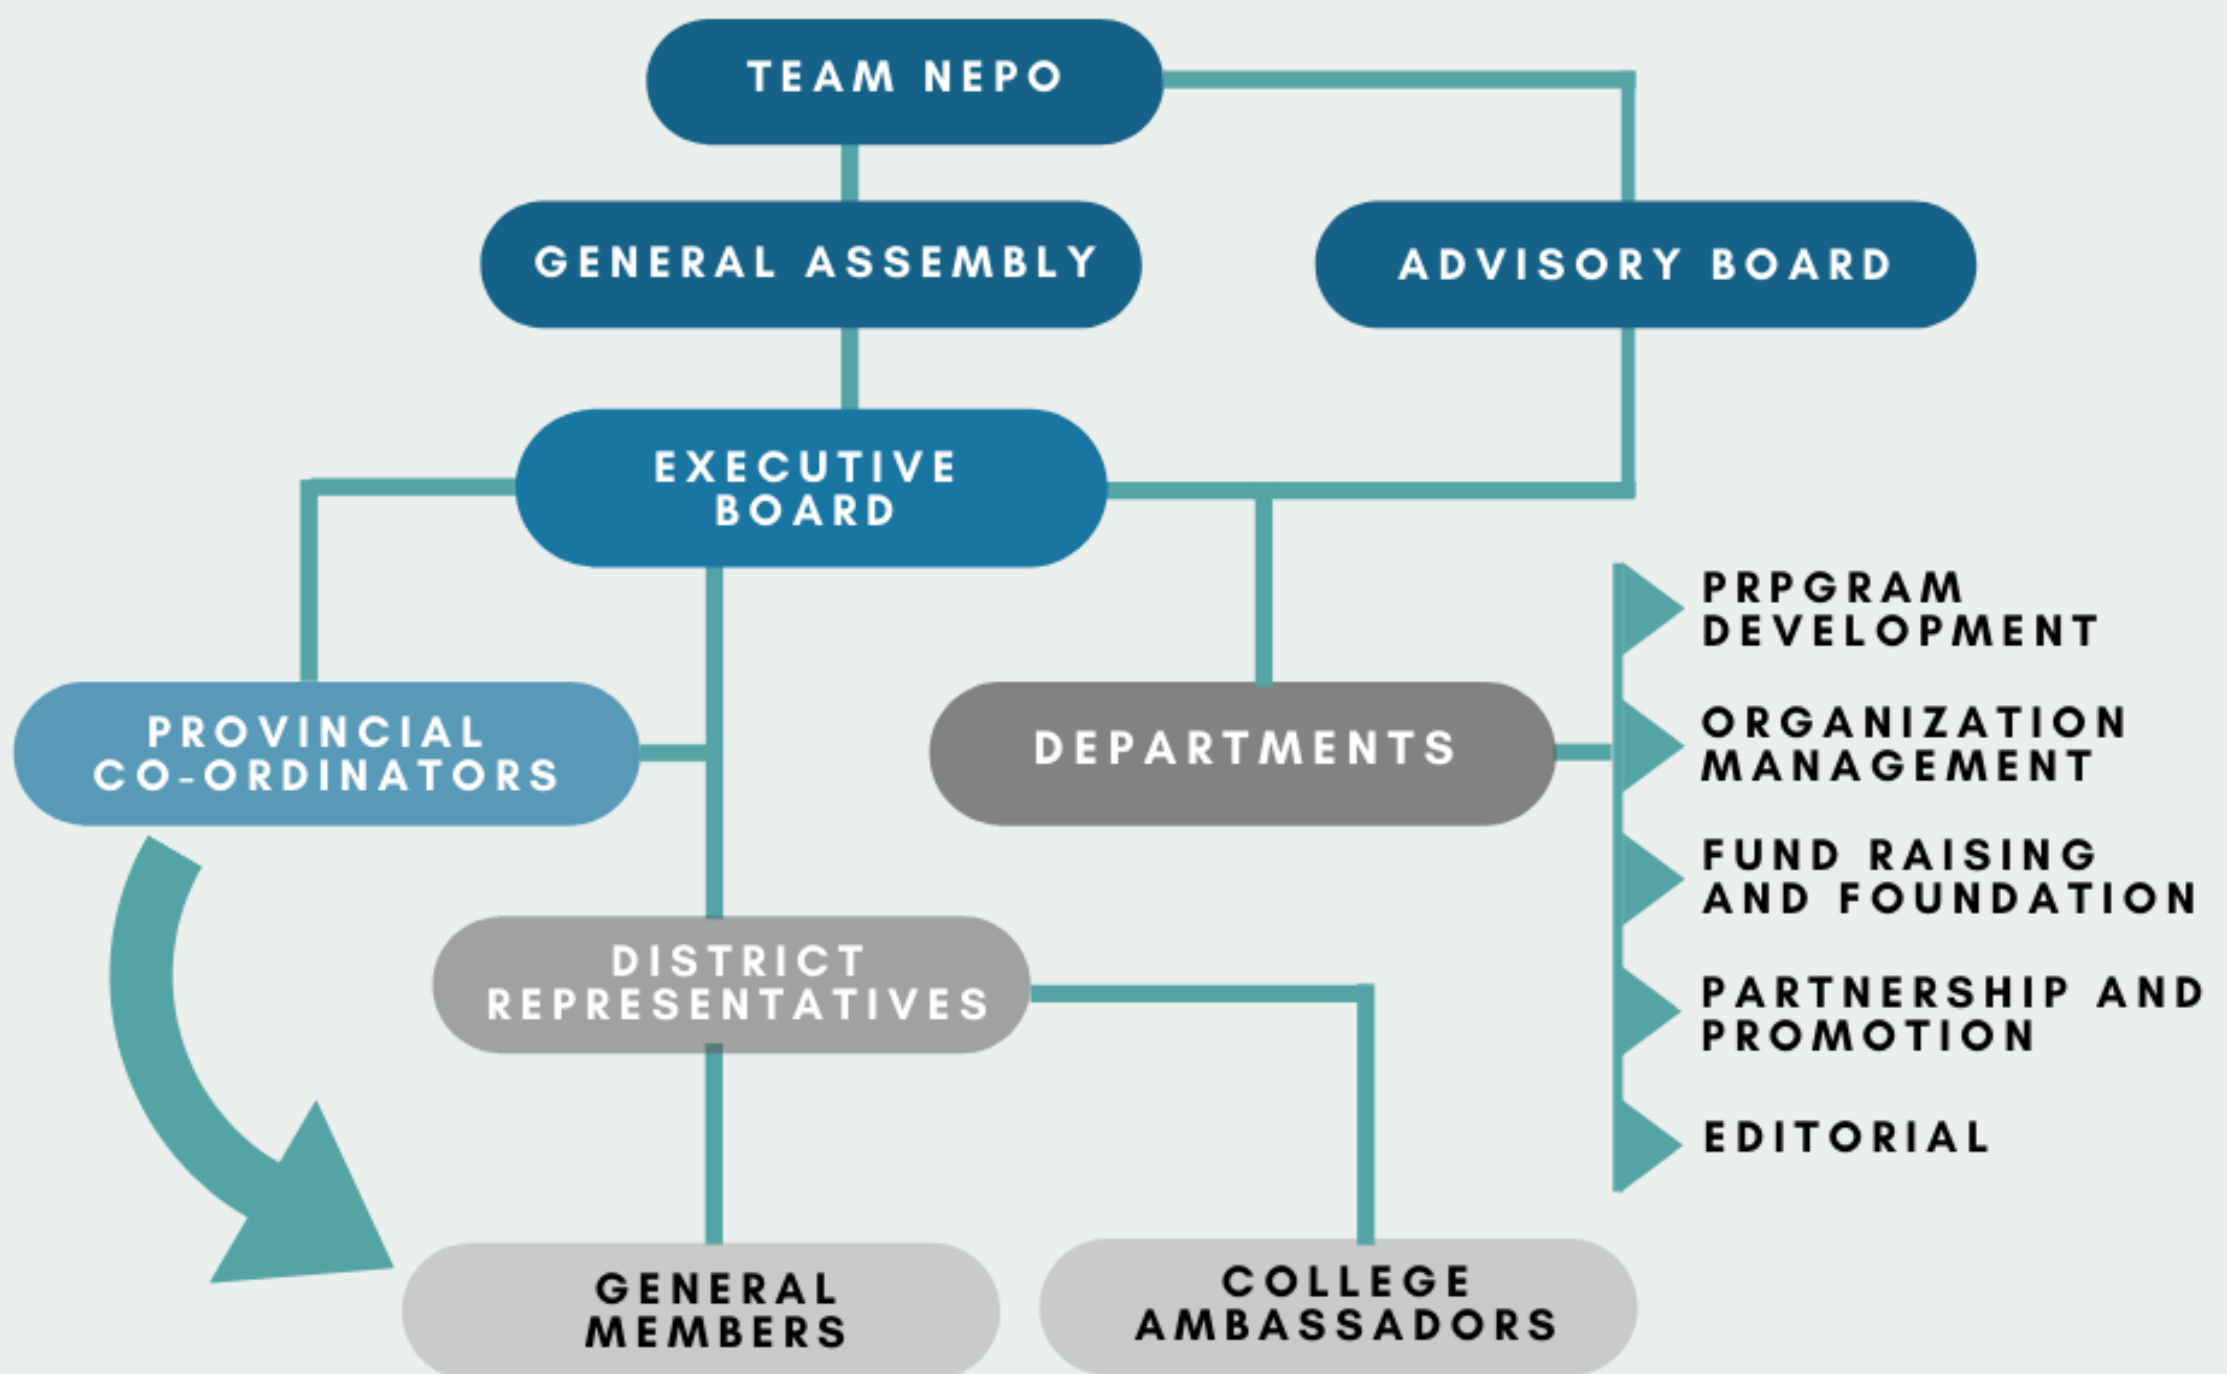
TEAM NEPO

GENERAL ASSEMBLY

ADVISORY BOARD

EXECUTIVE BOARD

PROVINCIAL CO-ORDINATORS

DEPARTMENTS

PRPGRAM DEVELOPMENT

ORGANIZATION MANAGEMENT

FUND RAISING AND FOUNDATION

PARTNERSHIP AND PROMOTION

EDITORIAL

DISTRICT REPRESENTATIVES

GENERAL MEMBERS

COLLEGE AMBASSADORS